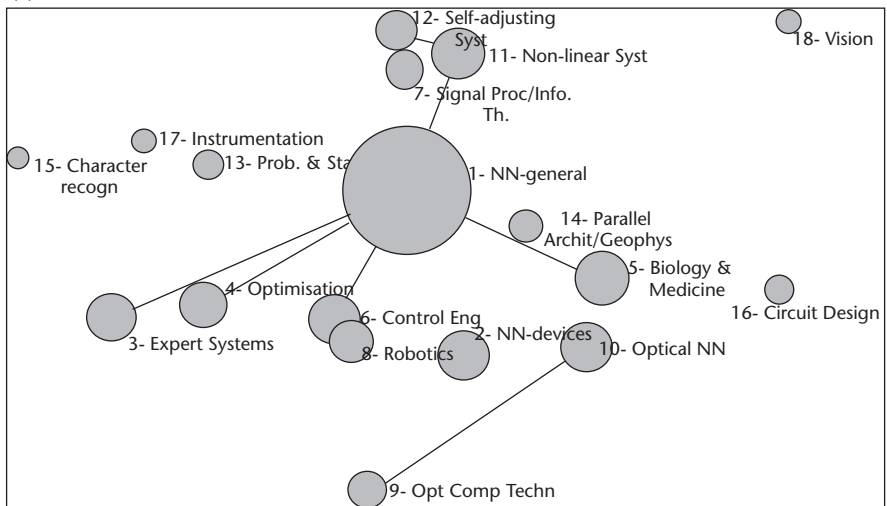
12- Self-adjusting Syst
11- Non-linear Syst
18- Vision
7- Signal Proc/Info. Th.
17- Instrumentation
15- Character recogn
13- Prob. & Sta
1- NN-general
14- Parallel Archit/Geophys
5- Biology & Medicine
4- Optimisation
16- Circuit Design
6- Control Eng
2- NN-devices
10- Optical NN
3- Expert Systems
8- Robotics
9- Opt Comp Techn